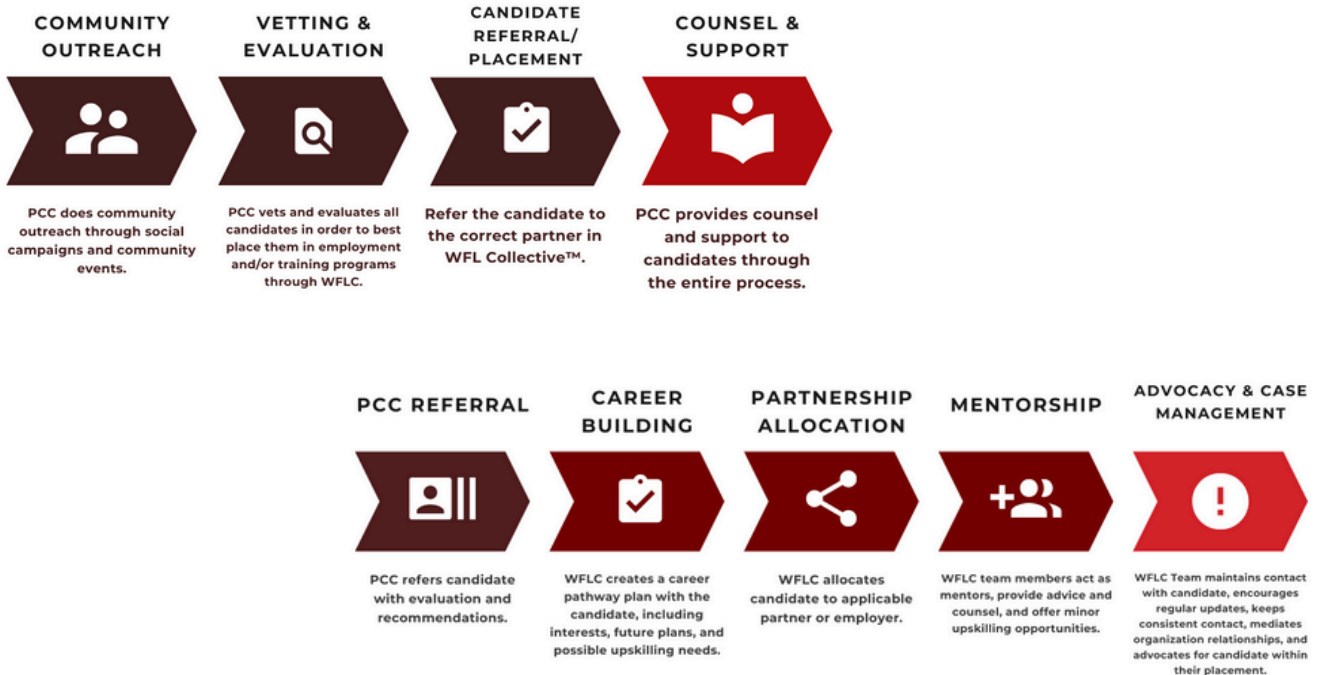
COMMUNITY OUTREACH

PCC does community outreach through social campaigns and community events.

VETTING & EVALUATION

PCC vets and evaluates all candidates in order to best place them in employment and/or training programs through WFLC.

CANDIDATE REFERRAL/ PLACEMENT

Refer the candidate to the correct partner in WFL Collective™.

COUNSEL & SUPPORT

PCC provides counsel and support to candidates through the entire process.

PCC REFERRAL

PCC refers candidate with evaluation and recommendations.

CAREER BUILDING

WFLC creates a career pathway plan with the candidate, including interests, future plans, and possible upskilling needs.

PARTNERSHIP ALLOCATION

WFLC allocates candidate to applicable partner or employer.

MENTORSHIP

WFLC team members act as mentors, provide advice and counsel, and offer minor upskilling opportunities.

ADVOCACY & CASE MANAGEMENT

WFLC Team maintains contact with candidate, encourages regular updates, keeps consistent contact, mediates organization relationships, and advocates for candidate within their placement.